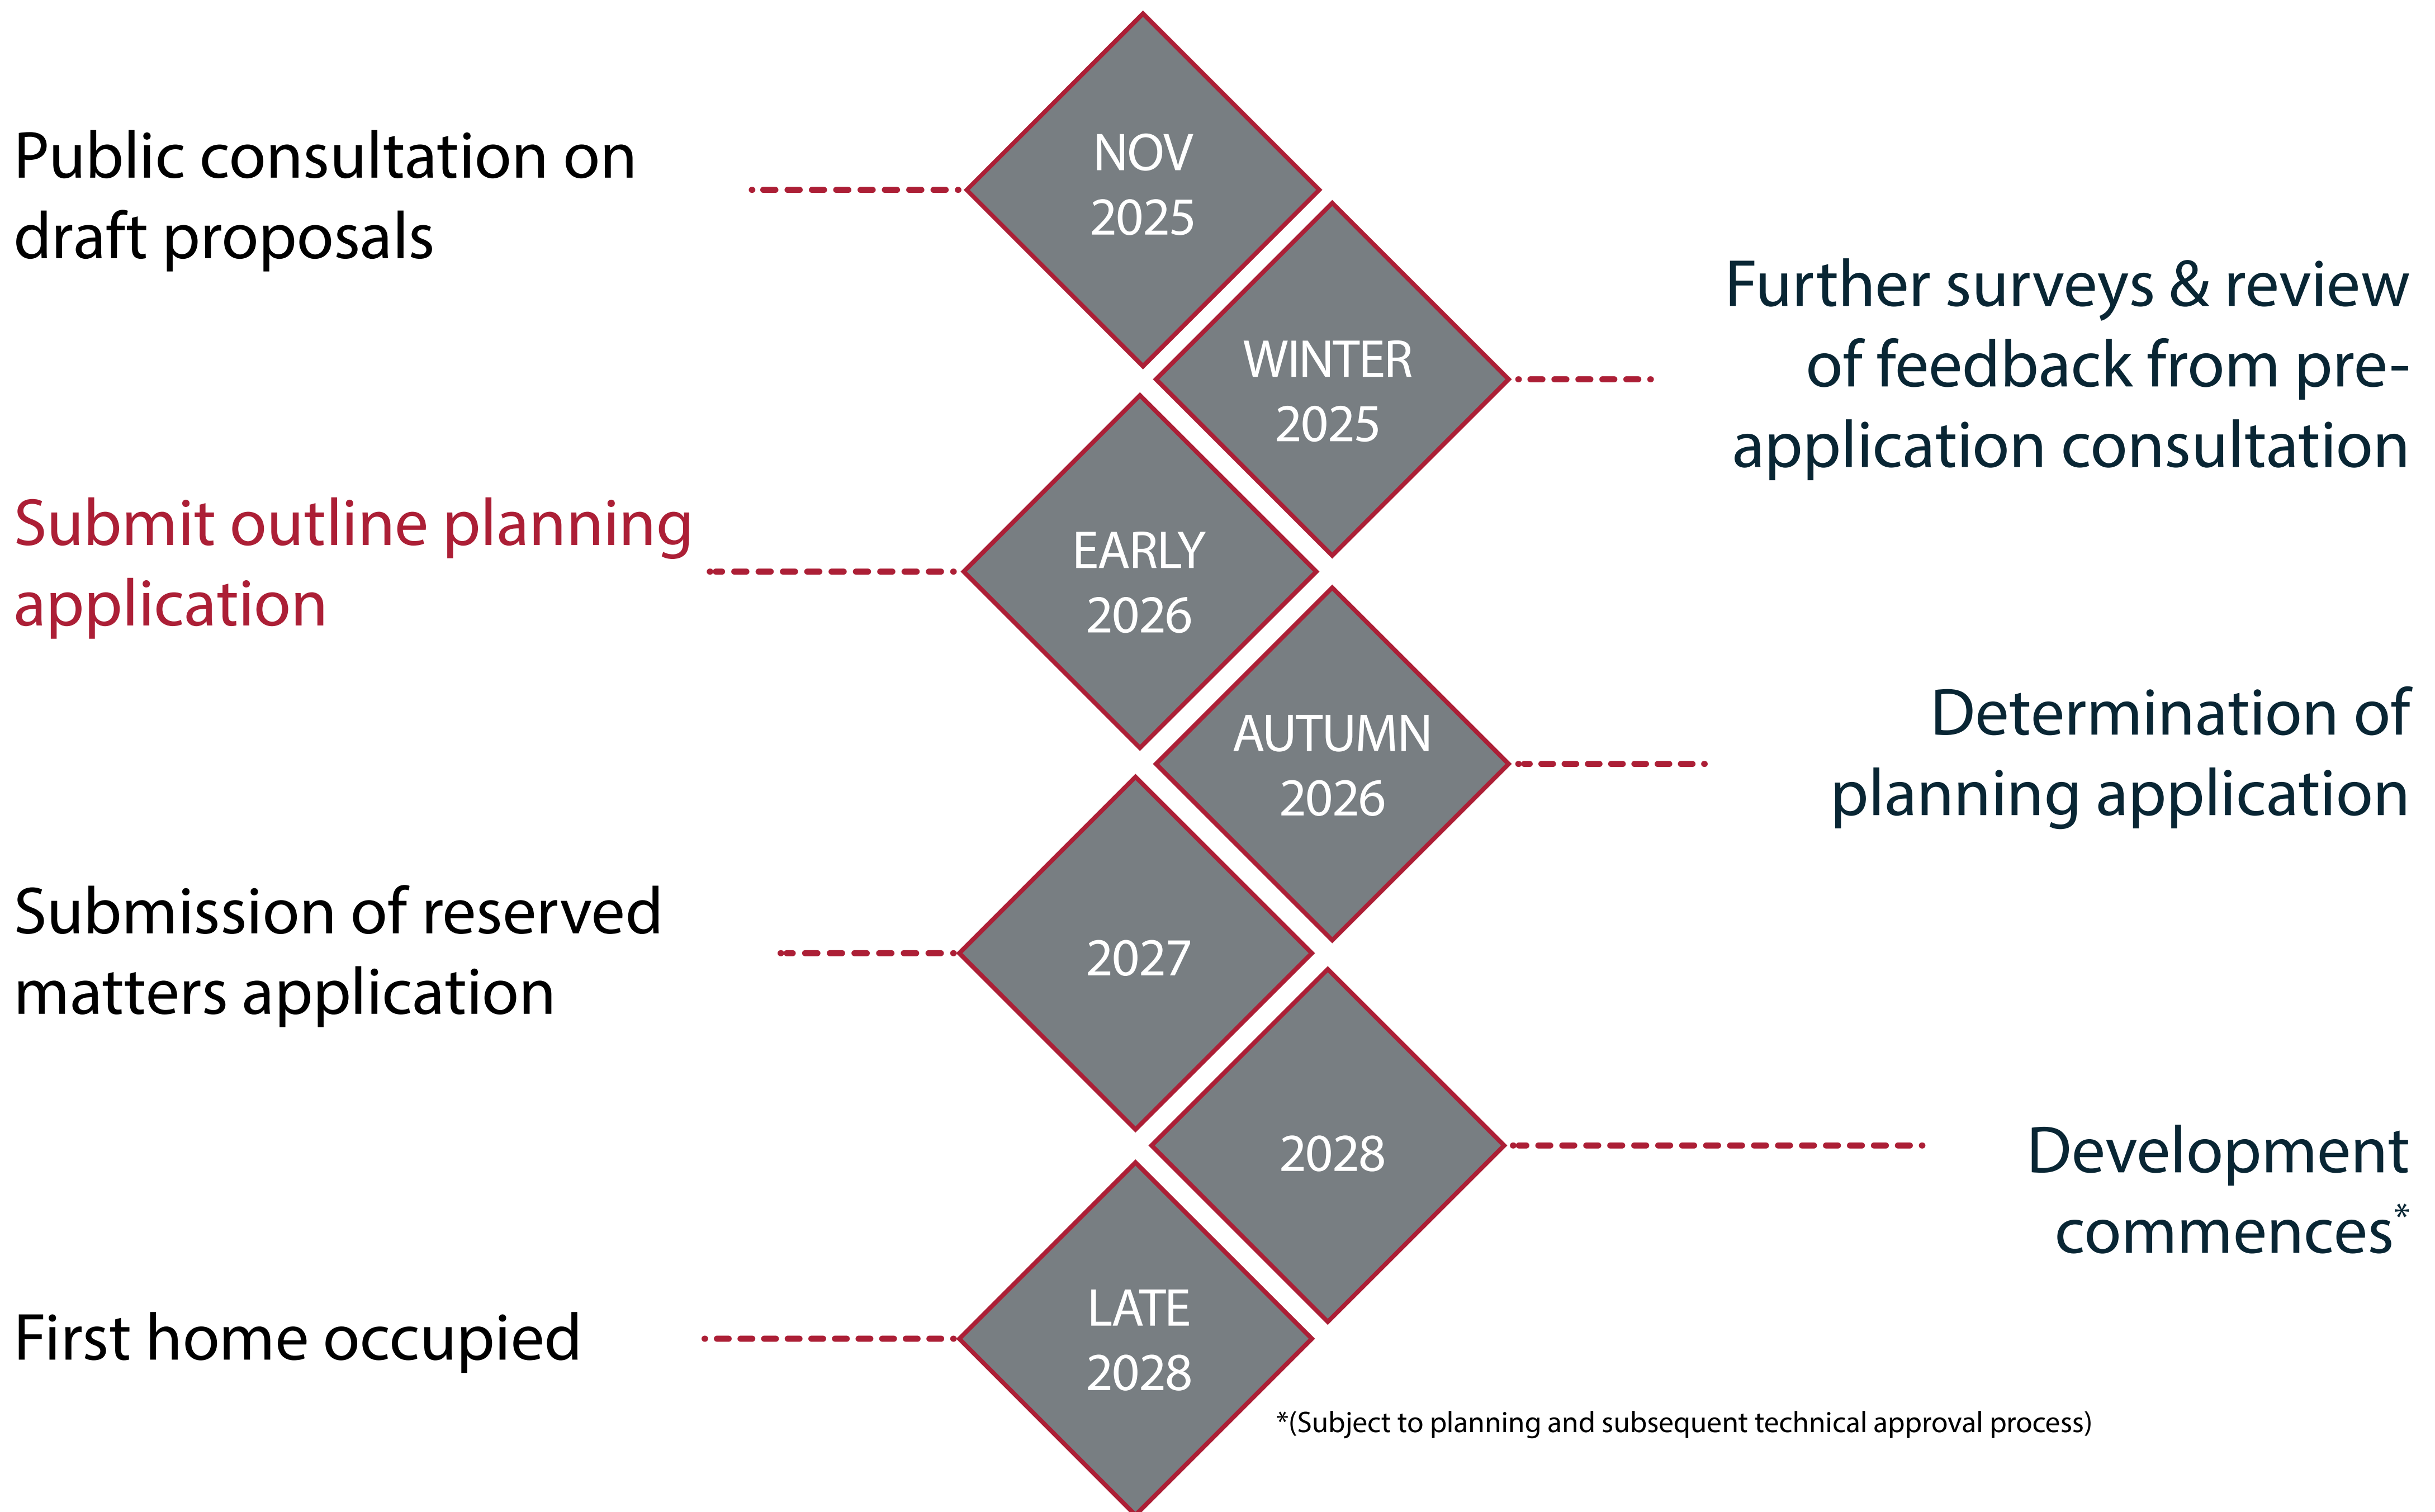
NOV 2025

Public consultation on draft proposals

WINTER 2025

Further surveys & review of feedback from pre-application consultation

EARLY 2026

Submit outline planning application

AUTUMN 2026

Determination of planning application

2027

Submission of reserved matters application

2028

Development commences*

LATE 2028

First home occupied

*(Subject to planning and subsequent technical approval process)